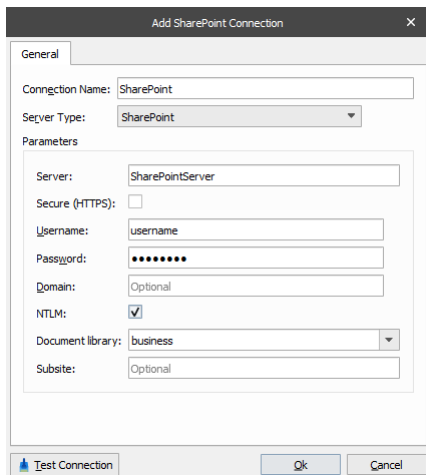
Add SharePoint Connection ×

General

Connection Name: SharePoint

Server Type: SharePoint

Parameters

Server: SharePointServer

Secure (HTTPS):

Username: username

Password: ••••••••

Domain: Optional

NTLM:

Document library: business

Subsite: Optional

Test Connection

Ok

Cancel